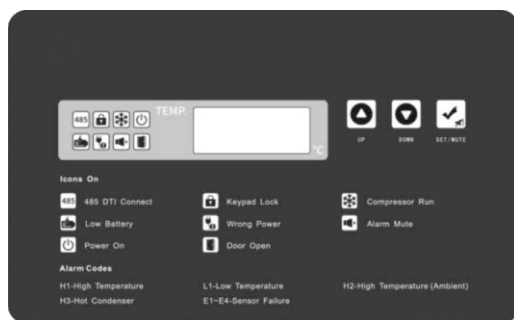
485

TEMP.

°C

UP

DOWN

SET/MUTE

Icons On

485 485 DTI Connect

Keypad Lock

Compressor Run

Low Battery

Wrong Power

Alarm Mute

Power On

Door Open

Alarm Codes

H1-High Temperature

L1-Low Temperature

H2-High Temperature (Ambient)

H3-Hot Condenser

E1~E4-Sensor Failure